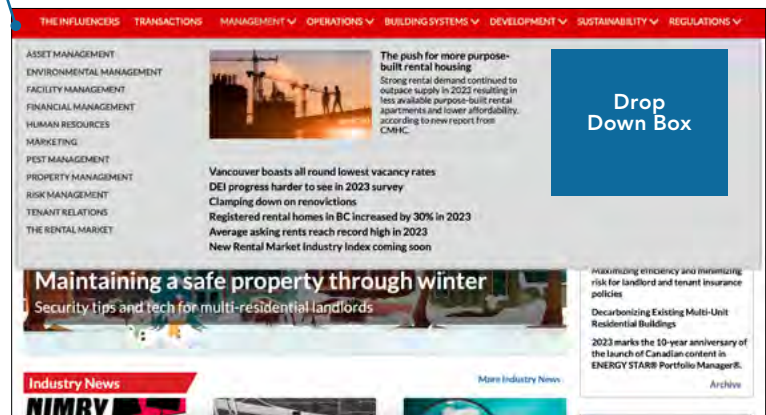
THE INFLUENCERS TRANSACTIONS MANAGEMENT OPERATIONS BUILDING SYSTEMS DEVELOPMENT SUSTAINABILITY REGULATIONS

ASSET MANAGEMENT
ENVIRONMENTAL MANAGEMENT
FACILITY MANAGEMENT
FINANCIAL MANAGEMENT
HUMAN RESOURCES
MARKETING
PEST MANAGEMENT
PROPERTY MANAGEMENT
RISK MANAGEMENT
TENANT RELATIONS
THE RENTAL MARKET

The push for more purpose-built rental housing

Strong rental demand continued to outpace supply in 2023 resulting in less available purpose-built rental apartments and lower affordability, according to new report from CMHC.

Drop Down Box

Vancouver boasts all round lowest vacancy rates
DEI progress harder to see in 2023 survey
Clamping down on renovictions
Registered rental homes in BC increased by 30% in 2023
Average asking rents reach record high in 2023
New Rental Market Industry Index coming soon

Maintaining a safe property through winter

Security tips and tech for multi-residential landlords

Maximizing efficiency and minimizing risk for landlord and tenant insurance policies

Decarbonizing Existing Multi-Unit Residential Buildings

2023 marks the 10-year anniversary of the launch of Canadian content in ENERGY STAR® Portfolio Manager®.

Archive

Industry News

More Industry News

NIMBY